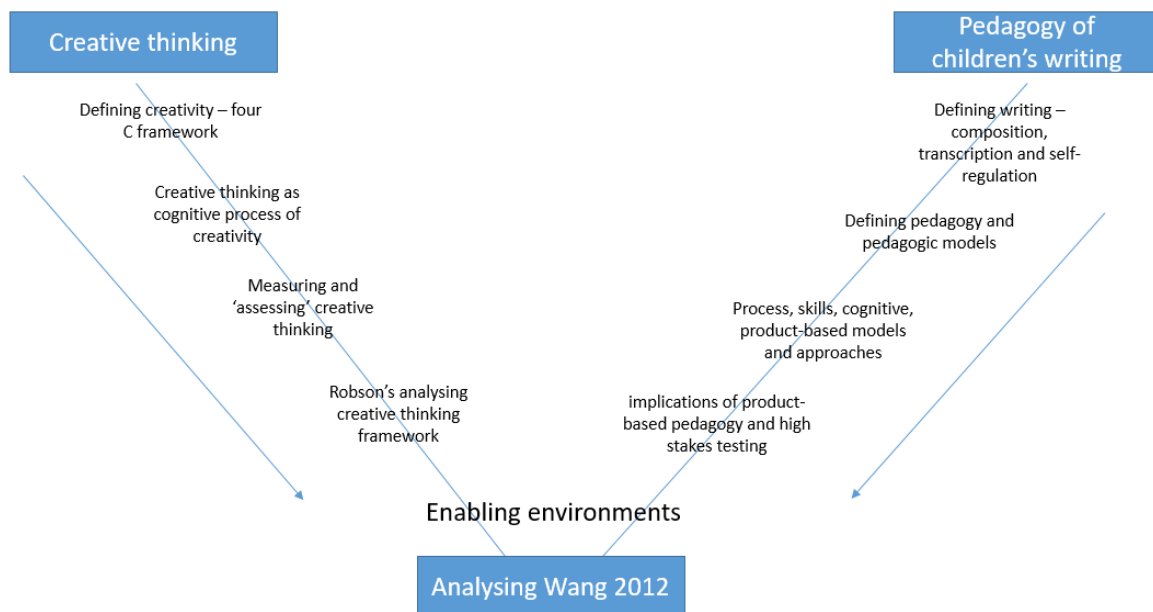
Creative thinking

Pedagogy of children's writing

Defining creativity – four C framework

Creative thinking as cognitive process of creativity

Measuring and 'assessing' creative thinking

Robson's analysing creative thinking framework

Defining writing – composition, transcription and self-regulation

Defining pedagogy and pedagogic models

Process, skills, cognitive, product-based models and approaches

implications of product-based pedagogy and high stakes testing

Enabling environments

Analysing Wang 2012